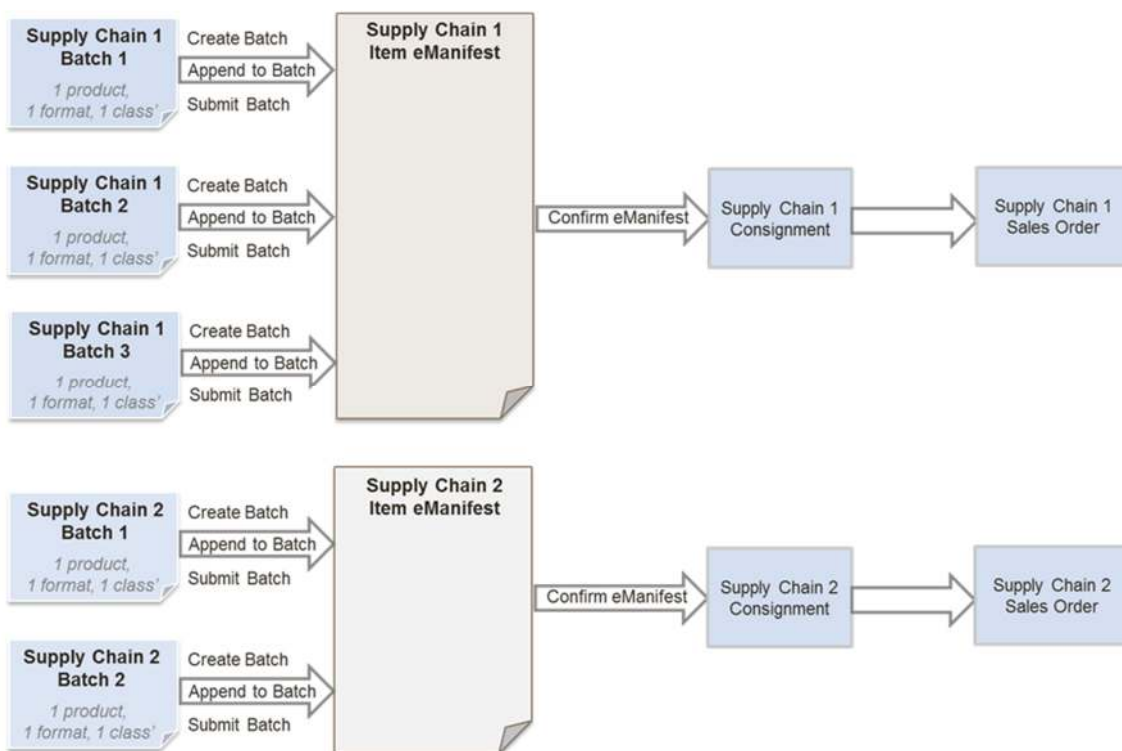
Supply Chain 1
Batch 1
1 product,
1 format, 1 class'

Create Batch
Append to Batch
Submit Batch

Supply Chain 1
Batch 2
1 product,
1 format, 1 class'

Create Batch
Append to Batch
Submit Batch

Supply Chain 1
Batch 3
1 product,
1 format, 1 class'

Create Batch
Append to Batch
Submit Batch

Supply Chain 1
Item eManifest

Confirm eManifest

Supply Chain 1
Consignment

Supply Chain 1
Sales Order

Supply Chain 2
Batch 1
1 product,
1 format, 1 class'

Create Batch
Append to Batch
Submit Batch

Supply Chain 2
Batch 2
1 product,
1 format, 1 class'

Create Batch
Append to Batch
Submit Batch

Supply Chain 2
Item eManifest

Confirm eManifest

Supply Chain 2
Consignment

Supply Chain 2
Sales Order